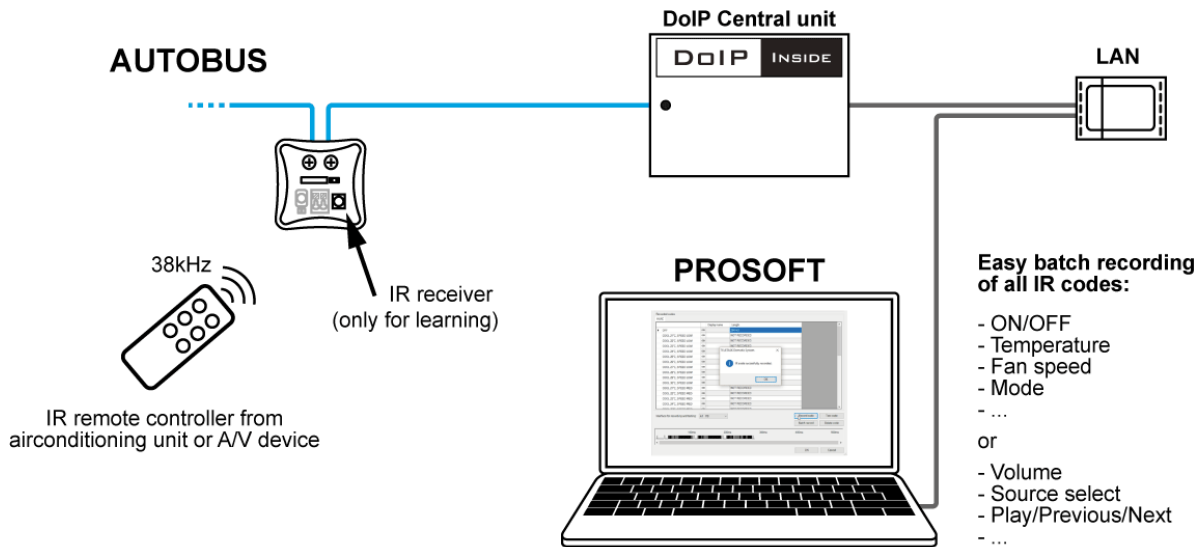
DoIP Central unit

DOIP INSIDE

AUTOBUS

LAN

38kHz

IR receiver
(only for learning)

IR remote controller from airconditioning unit or A/V device

PROSOFT

Easy batch recording of all IR codes:

- ON/OFF
- Temperature
- Fan speed
- Mode
- ...

or

- Volume
- Source select
- Play/Previous/Next
- ...